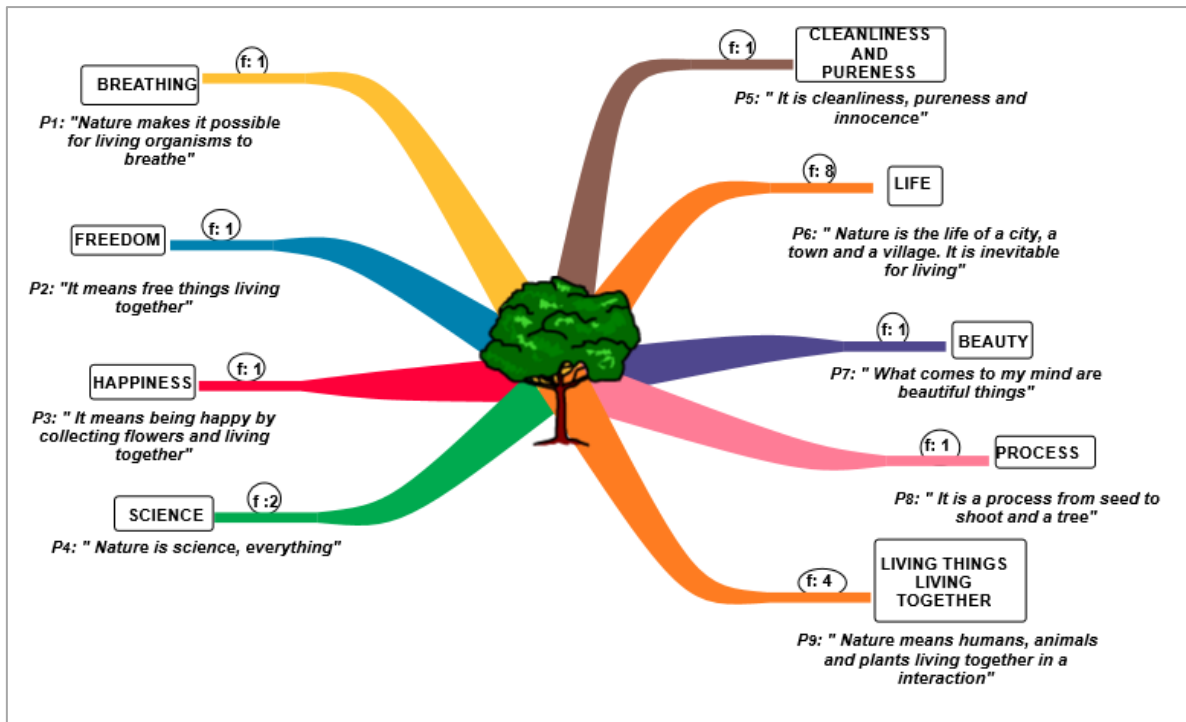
f: 1
BREATHING
P1: "Nature makes it possible for living organisms to breathe"

f: 1
FREEDOM
P2: "It means free things living together"

f: 1
HAPPINESS
P3: " It means being happy by collecting flowers and living together"

f :2
SCIENCE
P4: " Nature is science, everything"

f: 1
CLEANLINESS AND PURENESS
P5: " It is cleanliness, pureness and innocence"

f: 8
LIFE
P6: " Nature is the life of a city, a town and a village. It is inevitable for living"

f: 1
BEAUTY
P7: " What comes to my mind are beautiful things"

f: 1
PROCESS
P8: " It is a process from seed to shoot and a tree"

f: 4
LIVING THINGS LIVING TOGETHER
P9: " Nature means humans, animals and plants living together in a interaction"